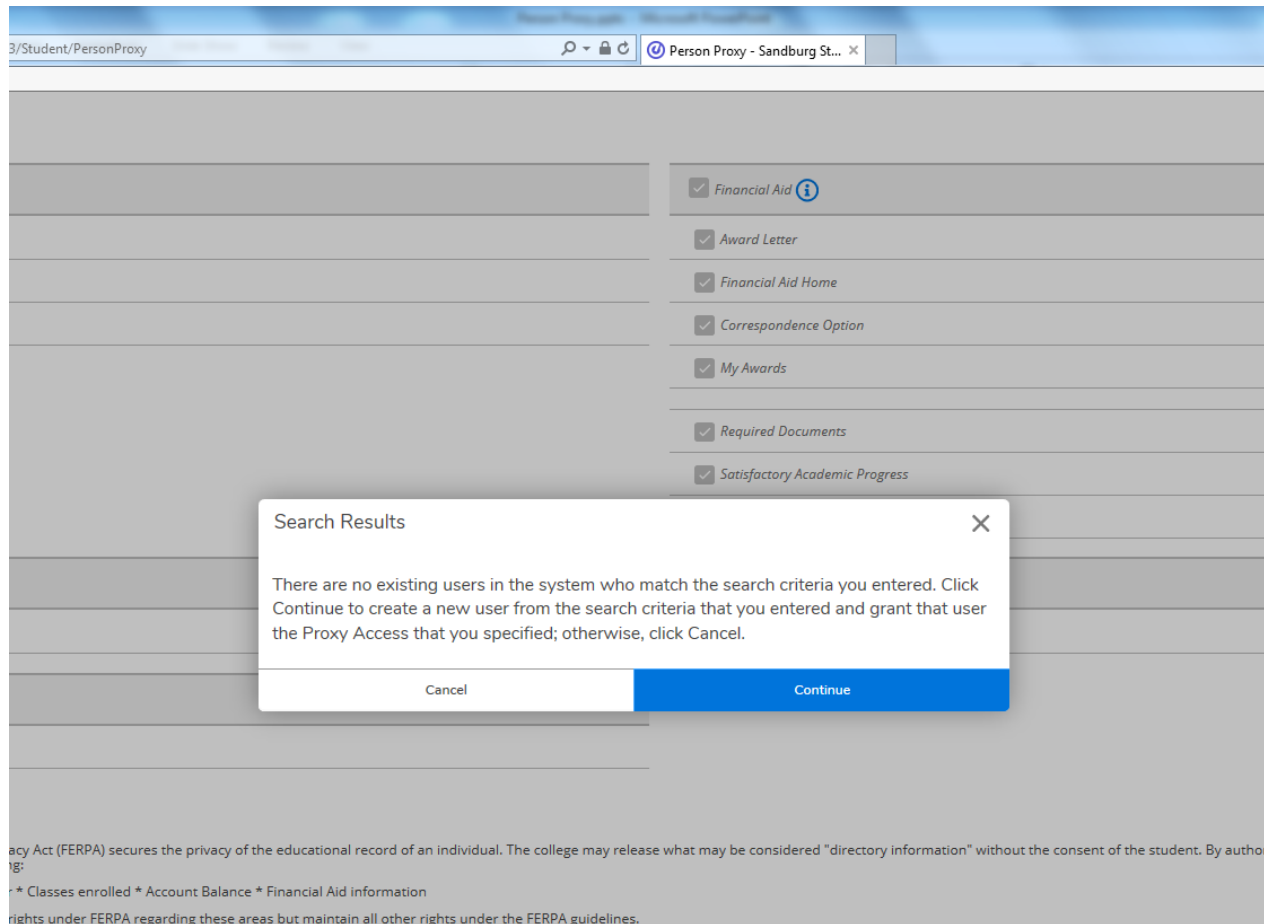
3/Student/PersonProxy

Person Proxy - Sandburg St... ×

Financial Aid

Award Letter

Financial Aid Home

Correspondence Option

My Awards

Required Documents

Satisfactory Academic Progress

Search Results

×

There are no existing users in the system who match the search criteria you entered. Click Continue to create a new user from the search criteria that you entered and grant that user the Proxy Access that you specified; otherwise, click Cancel.

Cancel

Continue

acy Act (FERPA) secures the privacy of the educational record of an individual. The college may release what may be considered "directory information" without the consent of the student. By autho
g:

r * Classes enrolled * Account Balance * Financial Aid information

rights under FERPA regarding these areas but maintain all other rights under the FERPA guidelines.